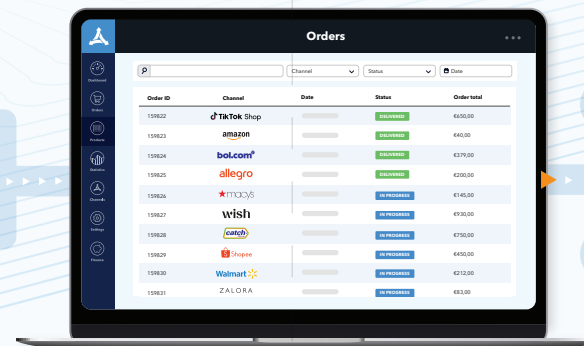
Orders

Dashboard
Orders
Products
Statistics
Channels
Settings
Themes

Channel
Status
Date

| Order ID | Channel | Date | Status | Order total |
|---|---|---|---|---|
| 159822 | TikTok Shop | | DELIVERED | €650,00 |
| 159823 | amazon | | DELIVERED | €40,00 |
| 159824 | bol.com | | DELIVERED | €379,00 |
| 159825 | allegro | | DELIVERED | €200,00 |
| 159826 | macys | | IN PROGRESS | €145,00 |
| 159827 | wish | | IN PROGRESS | €930,00 |
| 159828 | catch | | IN PROGRESS | €750,00 |
| 159829 | Shopee | | IN PROGRESS | €450,00 |
| 159830 | Walmart | | IN PROGRESS | €212,00 |
| 159831 | ZALORA | | IN PROGRESS | €83,00 |